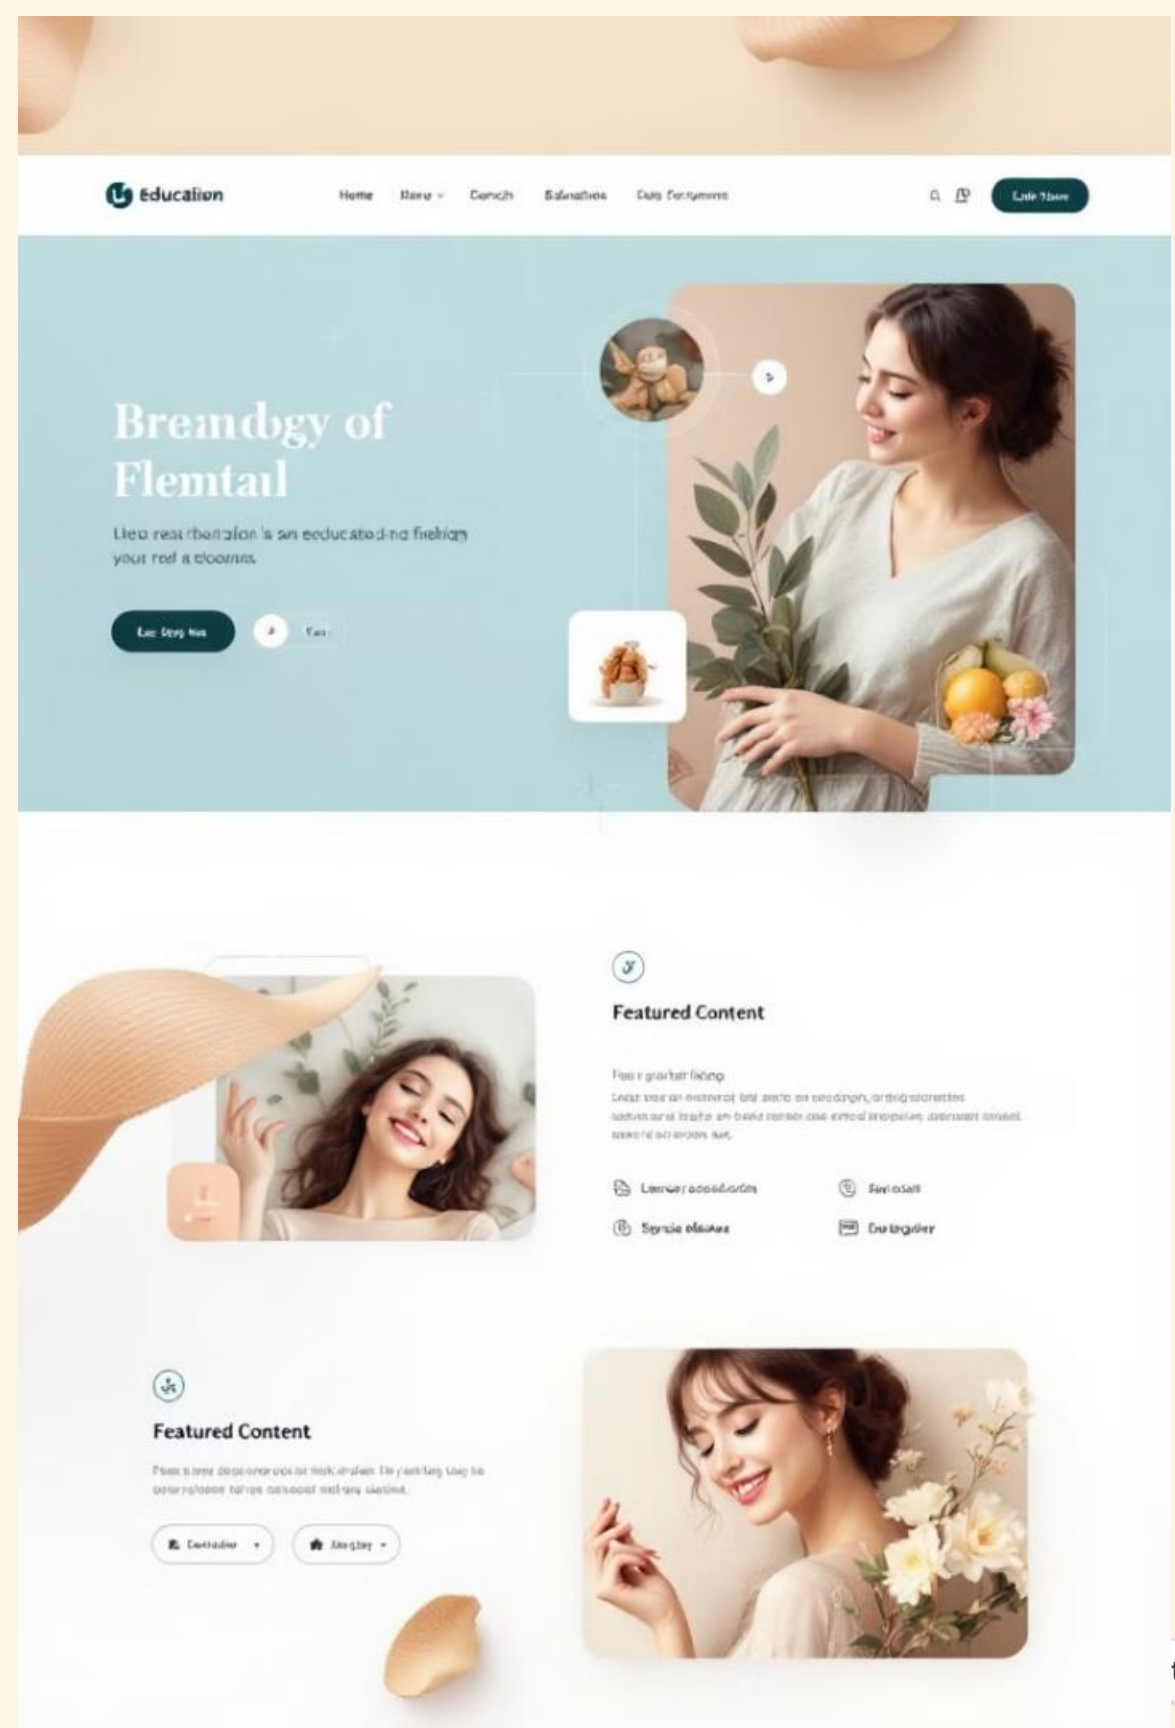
Education

Home Store Contact Solutions Our Company

Lets Share

Breandbgy of Flemtail

Lleu reat rbarsalon is an educated ing fashion your reel a bloomns

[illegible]

Featured Content

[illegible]

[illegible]

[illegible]

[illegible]

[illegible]

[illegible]

Featured Content

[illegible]

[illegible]

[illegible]